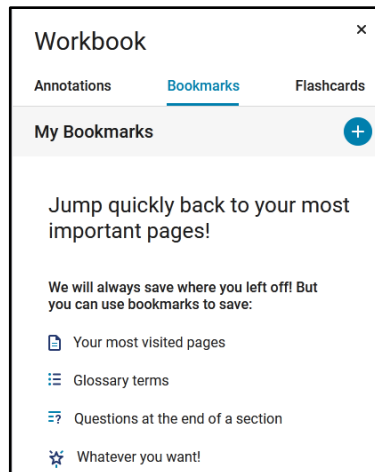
Workbook

×

Annotations Bookmarks Flashcards

My Bookmarks

+

Jump quickly back to your most important pages!

We will always save where you left off! But you can use bookmarks to save:

Your most visited pages

Glossary terms

Questions at the end of a section

Whatever you want!